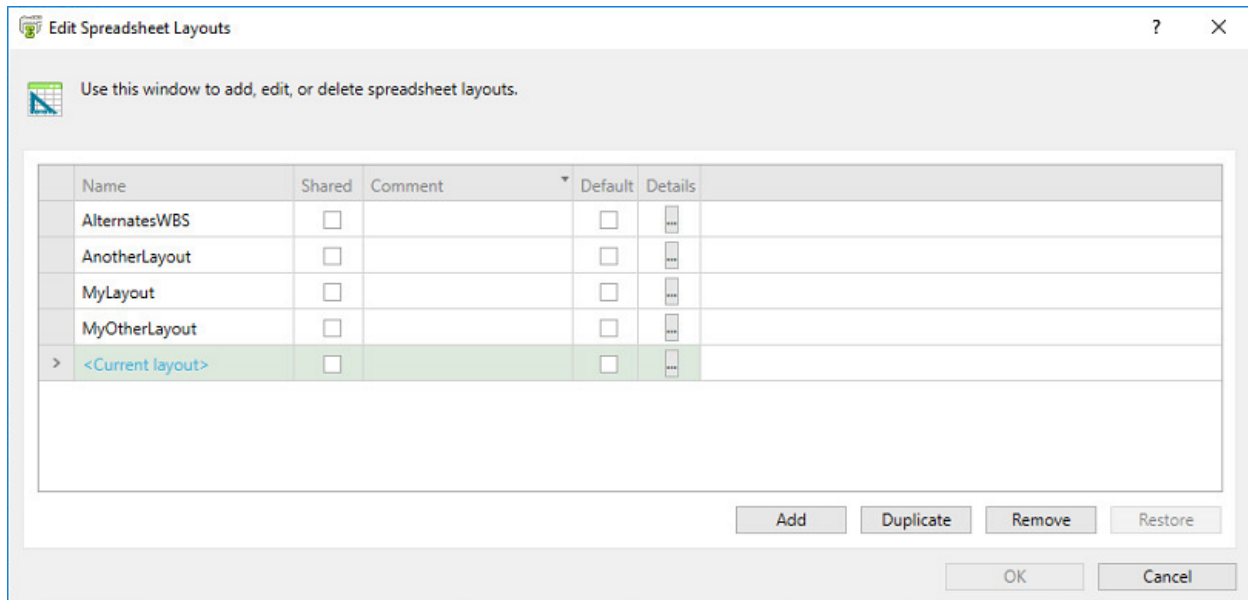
Edit Spreadsheet Layouts ? ×

Use this window to add, edit, or delete spreadsheet layouts.

| | Name | Shared | Comment | Default | Details |
|---|---|---|---|---|---|
| | AlternatesWBS | ☐ | | ☐ | ... |
| | AnotherLayout | ☐ | | ☐ | ... |
| | MyLayout | ☐ | | ☐ | ... |
| | MyOtherLayout | ☐ | | ☐ | ... |
| > | <Current layout> | ☐ | | ☐ | ... |

Add Duplicate Remove Restore

OK Cancel